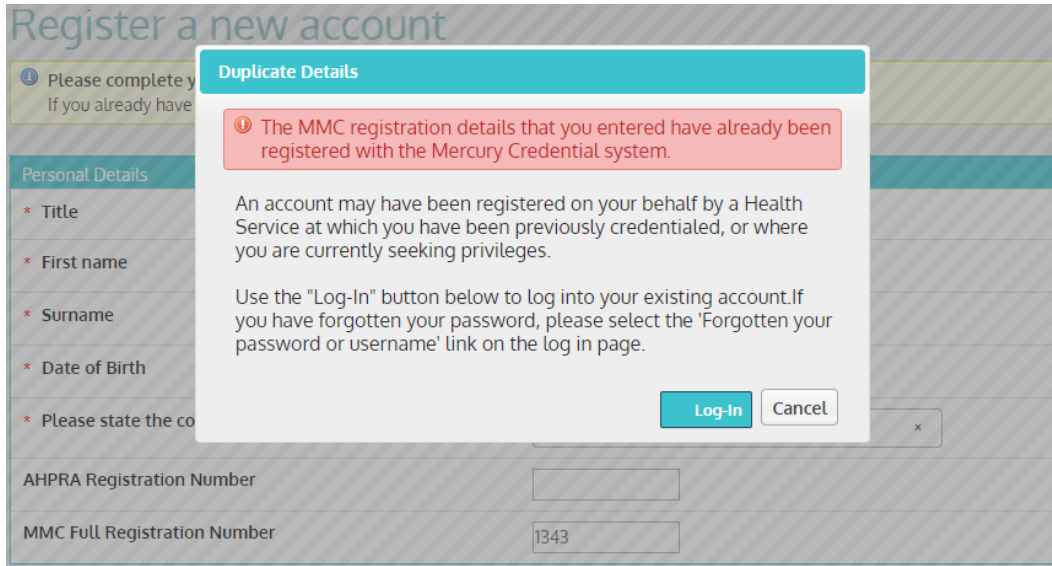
Register a new account

Please complete y
If you already have

Personal Details

* Title

* First name

* Surname

* Date of Birth

* Please state the co

AHPRA Registration Number

MMC Full Registration Number

1343

Duplicate Details

The MMC registration details that you entered have already been registered with the Mercury Credential system.

An account may have been registered on your behalf by a Health Service at which you have been previously credentialed, or where you are currently seeking privileges.

Use the "Log-In" button below to log into your existing account.If you have forgotten your password, please select the 'Forgotten your password or username' link on the log in page.

Log-In Cancel